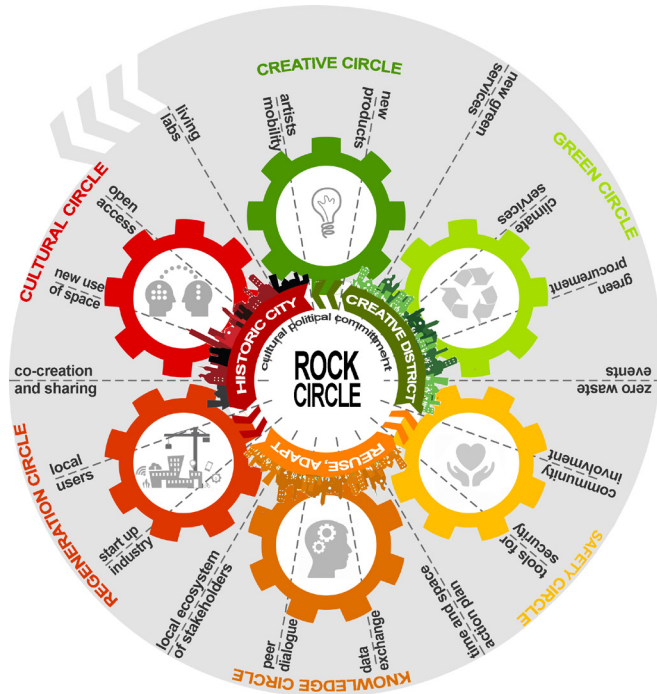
CREATIVE CIRCLE

living labs

artists mobility

new products

new green services

GREEN CIRCLE

climate services

green procurement

CULTURAL CIRCLE

open access

new use of space

co-creation and sharing

HISTORIC CITY

CREATIVE DISTRICT

cultural political commitment

ROCK CIRCLE

REUSE, ADAPT

zero waste events

REGENERATION CIRCLE

local users

start up industry

community involvement

tools for security

SAFETY CIRCLE

local ecosystem of stakeholders

peer dialogue

data exchange

time and space action plan

KNOWLEDGE CIRCLE